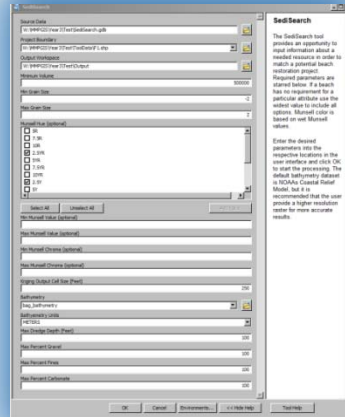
SediSearch

Source Data
W:\MMP\2015\Year3\Test\SediSearch.gdb

Project Boundary
W:\MMP\2015\Year3\Test\DataFP1.shp

Output Workspace
W:\MMP\2015\Year3\Test\Output

Minimum Volume
500000

Min Grain Size
-2

Max Grain Size
2

Munsell Hue (optional)
5R
7.5R
10R
2.5YR
5YR
7.5YR
10YR
2.5Y
5Y

Select All
Unselect All
Add Value

Min Munsell Value (optional)

Max Munsell Value (optional)

Min Munsell Chroma (optional)

Max Munsell Chroma (optional)

Vrging Output Cell Size (Feet)
250

Bathymetry
bag_bathymetry

Bathymetry Units
METERS

Max Dredge Depth (Feet)
100

Max Percent Gravel
100

Max Percent Fines
100

Max Percent Carbonate
100

OK
Cancel
Environments...
<< Hide Help
Tool Help

SediSearch

The SediSearch tool provides an opportunity to input information about a needed resource in order to match a potential beach restoration project. Required parameters are starred below. If a beach has no requirement for a particular attribute use the widest value to include all options. Munsell color is based on wet Munsell values.

Enter the desired parameters into the respective locations in the user interface and click OK to start the processing. The default bathymetry dataset is NOAAs Coastal Relief Model, but it is recommended that the user provide a higher resolution raster for more accurate results.